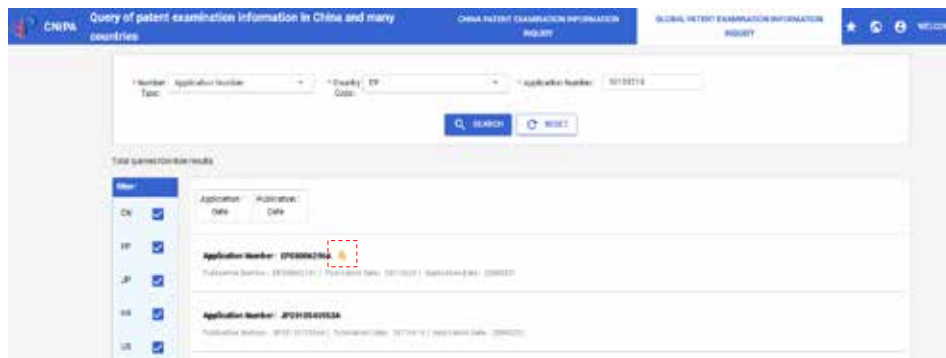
CNIPA Query of patent examination information in China and many countries

CHINA PATENT EXAMINATION INFORMATION INQUIRY

GLOBAL PATENT EXAMINATION INFORMATION INQUIRY

WELCO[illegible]

* Number Type: Application Number

* Country Code: EP

* Application Number: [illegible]

SEARCH

RESET

Total queried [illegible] results

filter

CN

EP

JP

KR

US

Application Date

Publication Date

Application Number: EP08006296A

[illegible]

Application Number: JP2010543953A

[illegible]